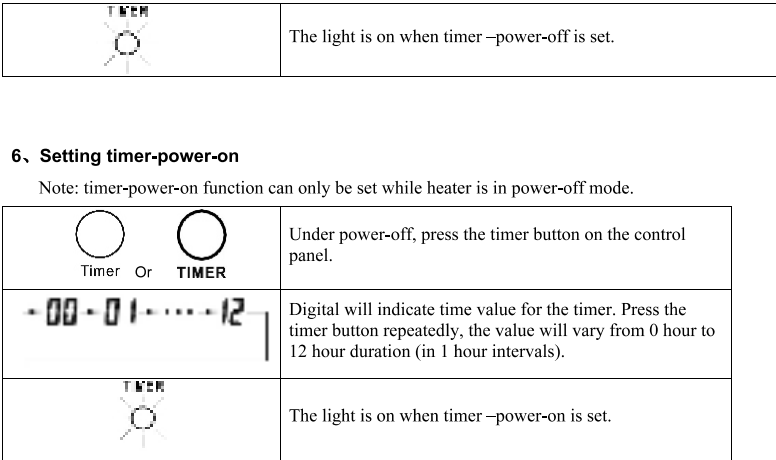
| TIMER | The light is on when timer –power-off is set. |
|---|---|

6、Setting timer-power-on

Note: timer-power-on function can only be set while heater is in power-off mode.

| Timer Or TIMER | Under power-off, press the timer button on the control panel. |
|---|---|
| 00 · 01 · · · · 12 | Digital will indicate time value for the timer. Press the timer button repeatedly, the value will vary from 0 hour to 12 hour duration (in 1 hour intervals). |
| TIMER | The light is on when timer –power-on is set. |